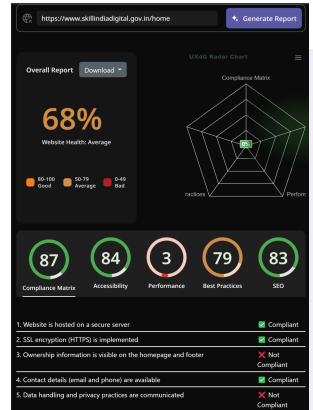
https://www.skillindiadigital.gov.in/home

Generate Report

Overall Report

Download

68%

Website Health: Average

80-100 Good

50-79 Average

0-49 Bad

UX4G Radar Chart

Compliance Matrix

ractices

Perform

87

Compliance Matrix

84

Accessibility

3

Performance

79

Best Practices

83

SEO

1. Website is hosted on a secure server — Compliant

2. SSL encryption (HTTPS) is implemented — Compliant

3. Ownership information is visible on the homepage and footer — Not Compliant

4. Contact details (email and phone) are available — Compliant

5. Data handling and privacy practices are communicated — Not Compliant